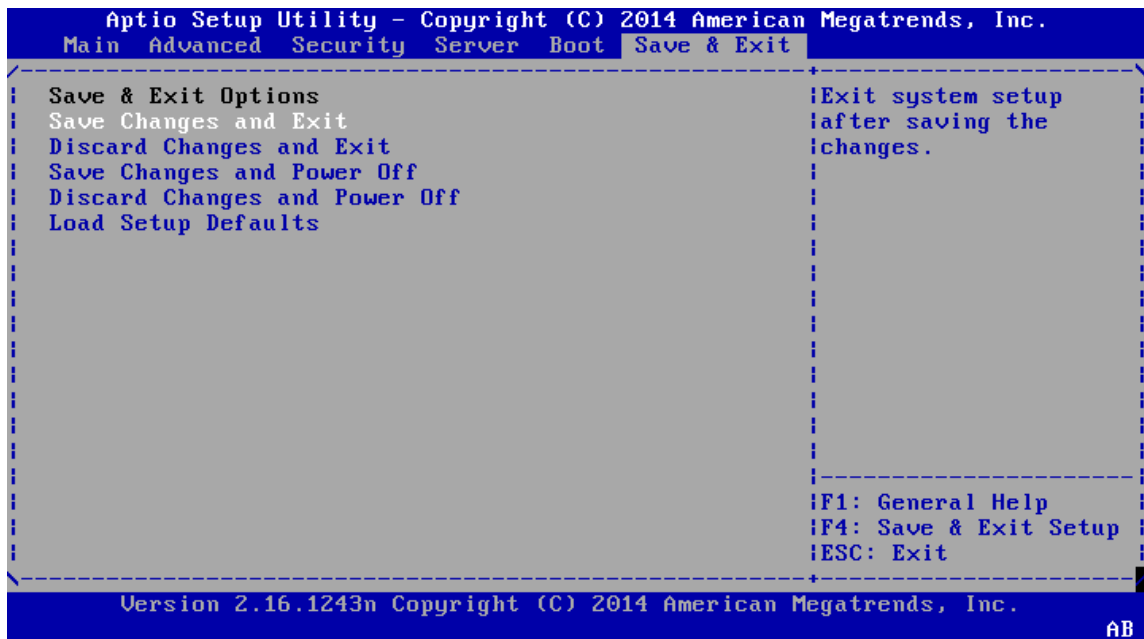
Aptio Setup Utility – Copyright (C) 2014 American Megatrends, Inc.
Main Advanced Security Server Boot Save & Exit

Save & Exit Options
Save Changes and Exit
Discard Changes and Exit
Save Changes and Power Off
Discard Changes and Power Off
Load Setup Defaults

Exit system setup after saving the changes.

F1: General Help
F4: Save & Exit Setup
ESC: Exit

Version 2.16.1243n Copyright (C) 2014 American Megatrends, Inc.
AB